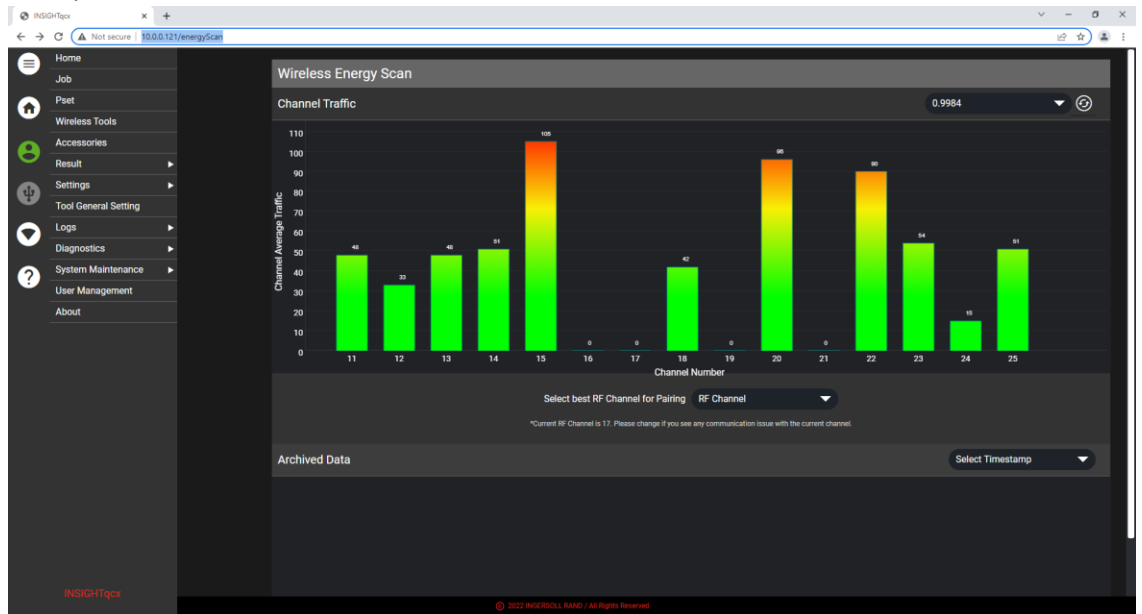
INSIGHTqcx
Not secure | 10.0.0.121/energyScan

Home
Job
Pset
Wireless Tools
Accessories
Result
Settings
Tool General Setting
Logs
Diagnostics
System Maintenance
User Management
About

INSIGHTqcx

Wireless Energy Scan

Channel Traffic
0.9984

Channel Average Traffic
110
100
90
80
70
60
50
40
30
20
10
0

48 33 48 51 105 0 0 42 0 96 0 90 54 15 51

11 12 13 14 15 16 17 18 19 20 21 22 23 24 25
Channel Number

Select best RF Channel for Pairing RF Channel

*Current RF Channel is 17. Please change if you see any communication issue with the current channel.

Archived Data
Select Timestamp

© 2022 INGERSOLL RAND / All Rights Reserved